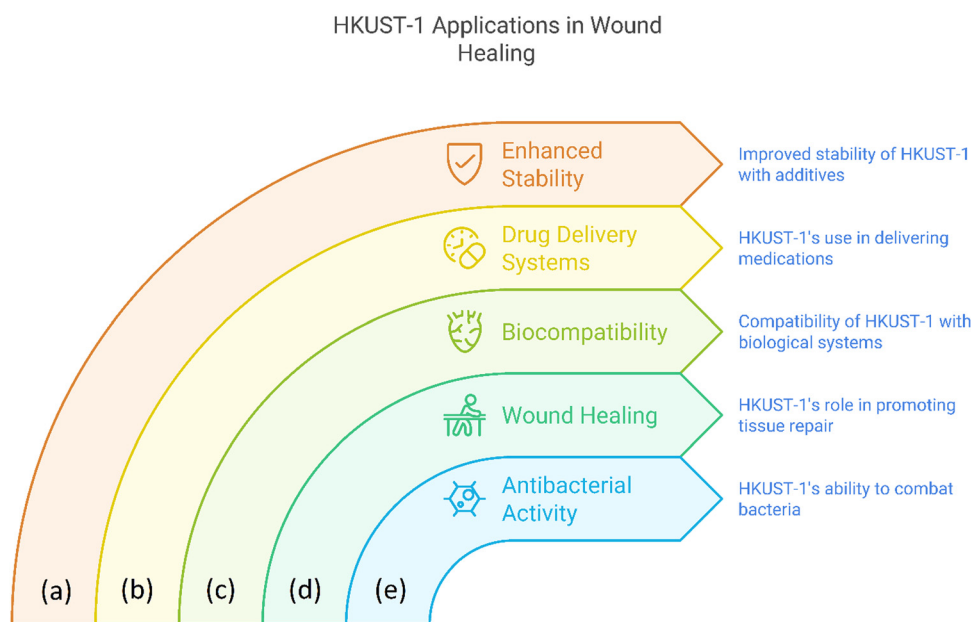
HKUST-1 Applications in Wound Healing

Enhanced Stability

Improved stability of HKUST-1 with additives

Drug Delivery Systems

HKUST-1's use in delivering medications

Biocompatibility

Compatibility of HKUST-1 with biological systems

Wound Healing

HKUST-1's role in promoting tissue repair

Antibacterial Activity

HKUST-1's ability to combat bacteria

(a) (b) (c) (d) (e)